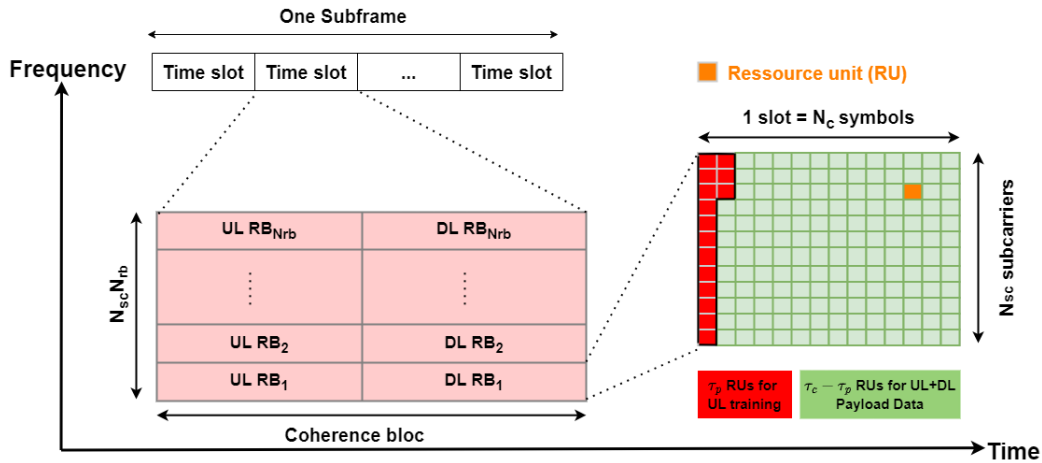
One Subframe

Frequency

| Time slot | Time slot | ... | Time slot |
|---|---|---|---|

Ressource unit (RU)

1 slot = $N_c$ symbols

$N_{sc}N_{rb}$

| UL $RB_{Nrb}$ | DL $RB_{Nrb}$ |
|---|---|
| ⋮ | ⋮ |
| UL $RB_2$ | DL $RB_2$ |
| UL $RB_1$ | DL $RB_1$ |

Coherence bloc

$N_{SC}$ subcarriers

$\tau_p$ RUs for UL training

$\tau_c - \tau_p$ RUs for UL+DL Payload Data

Time